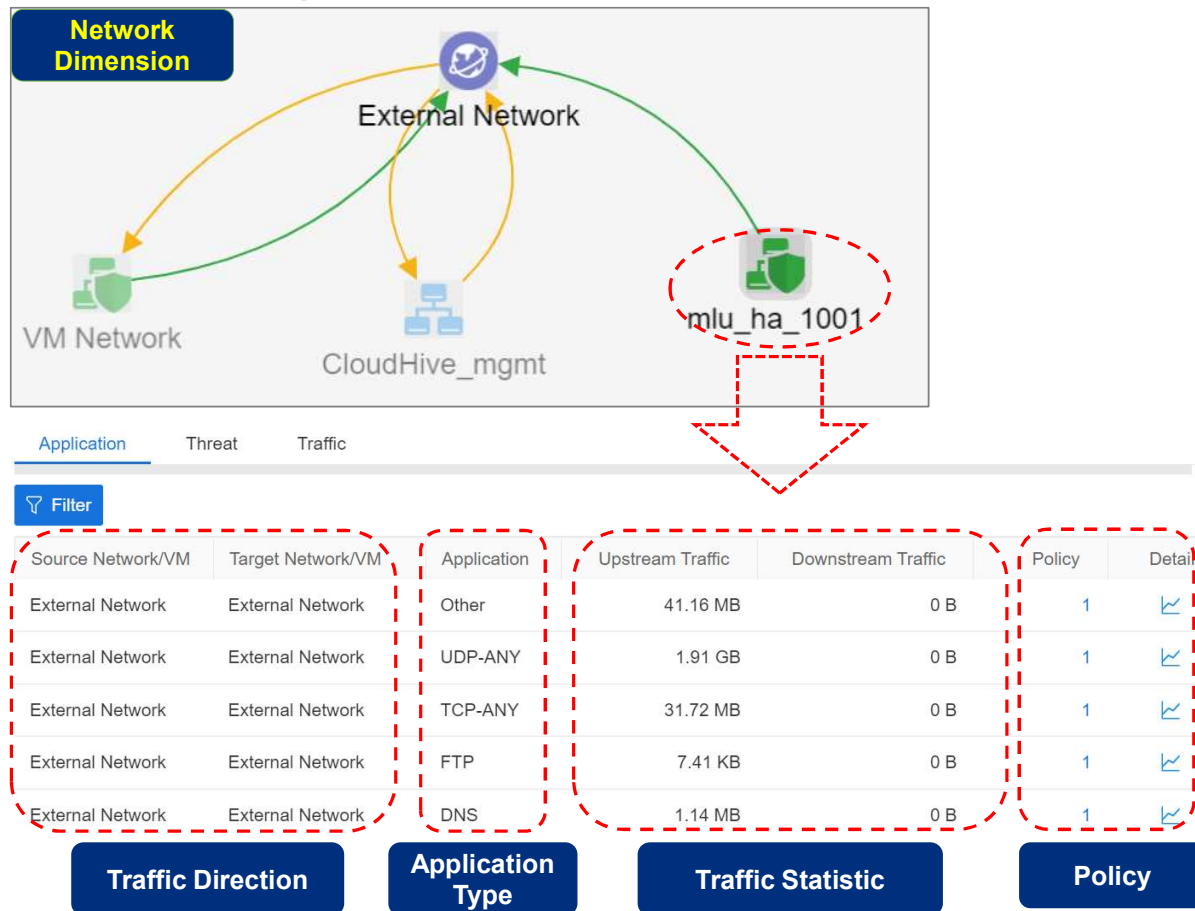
Network Dimension

External Network

VM Network

CloudHive_mgmt

mlu_ha_1001

Application Threat Traffic

Filter

| Source Network/VM | Target Network/VM | Application | Upstream Traffic | Downstream Traffic | Policy | Detai |
|---|---|---|---|---|---|---|
| External Network | External Network | Other | 41.16 MB | 0 B | 1 | |
| External Network | External Network | UDP-ANY | 1.91 GB | 0 B | 1 | |
| External Network | External Network | TCP-ANY | 31.72 MB | 0 B | 1 | |
| External Network | External Network | FTP | 7.41 KB | 0 B | 1 | |
| External Network | External Network | DNS | 1.14 MB | 0 B | 1 | |

Traffic Direction

Application Type

Traffic Statistic

Policy